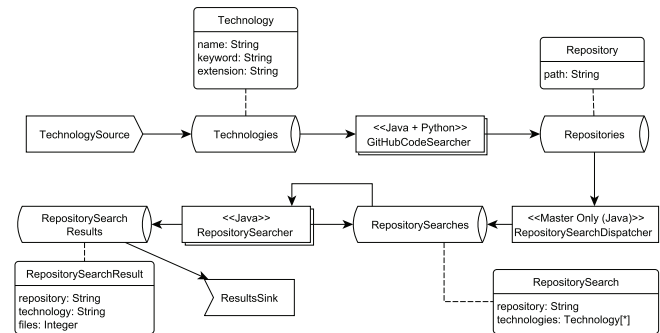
Technology

name: String
keyword: String
extension: String

Repository

path: String

TechnologySource

Technologies

<<Java + Python>>
GitHubCodeSearcher

Repositories

RepositorySearch Results

<<Java>>
RepositorySearcher

RepositorySearches

<<Master Only (Java)>>
RepositorySearchDispatcher

RepositorySearchResult

repository: String
technology: String
files: Integer

ResultsSink

RepositorySearch

repository: String
technologies: Technology[*]